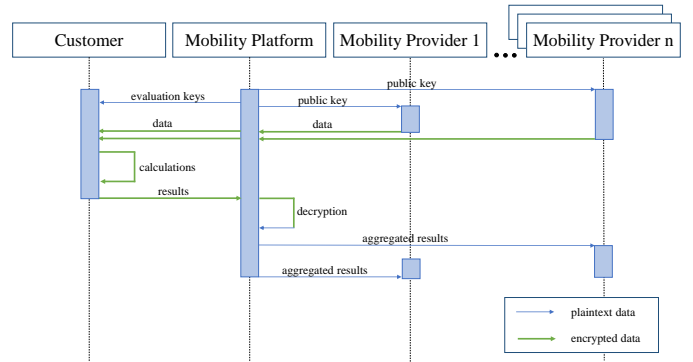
Customer

Mobility Platform

Mobility Provider 1

...

Mobility Provider n

public key

evaluation keys

public key

data

data

calculations

results

decryption

aggregated results

aggregated results

plaintext data

encrypted data